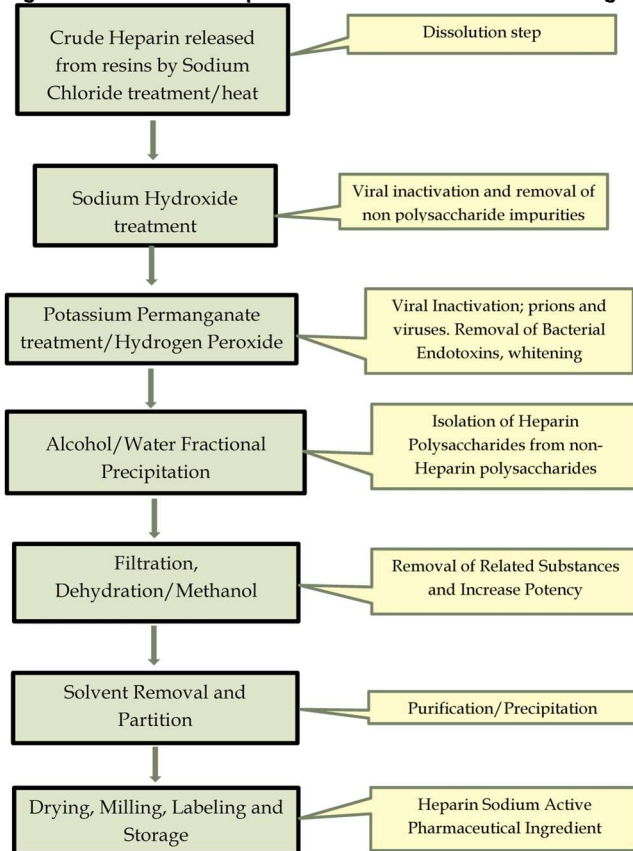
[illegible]

Crude Heparin released from resins by Sodium Chloride treatment/heat

Dissolution step

Sodium Hydroxide treatment

Viral inactivation and removal of non polysaccharide impurities

Potassium Permanganate treatment/Hydrogen Peroxide

Viral Inactivation; prions and viruses. Removal of Bacterial Endotoxins, whitening

Alcohol/Water Fractional Precipitation

Isolation of Heparin Polysaccharides from non-Heparin polysaccharides

Filtration, Dehydration/Methanol

Removal of Related Substances and Increase Potency

Solvent Removal and Partition

Purification/Precipitation

Drying, Milling, Labeling and Storage

Heparin Sodium Active Pharmaceutical Ingredient